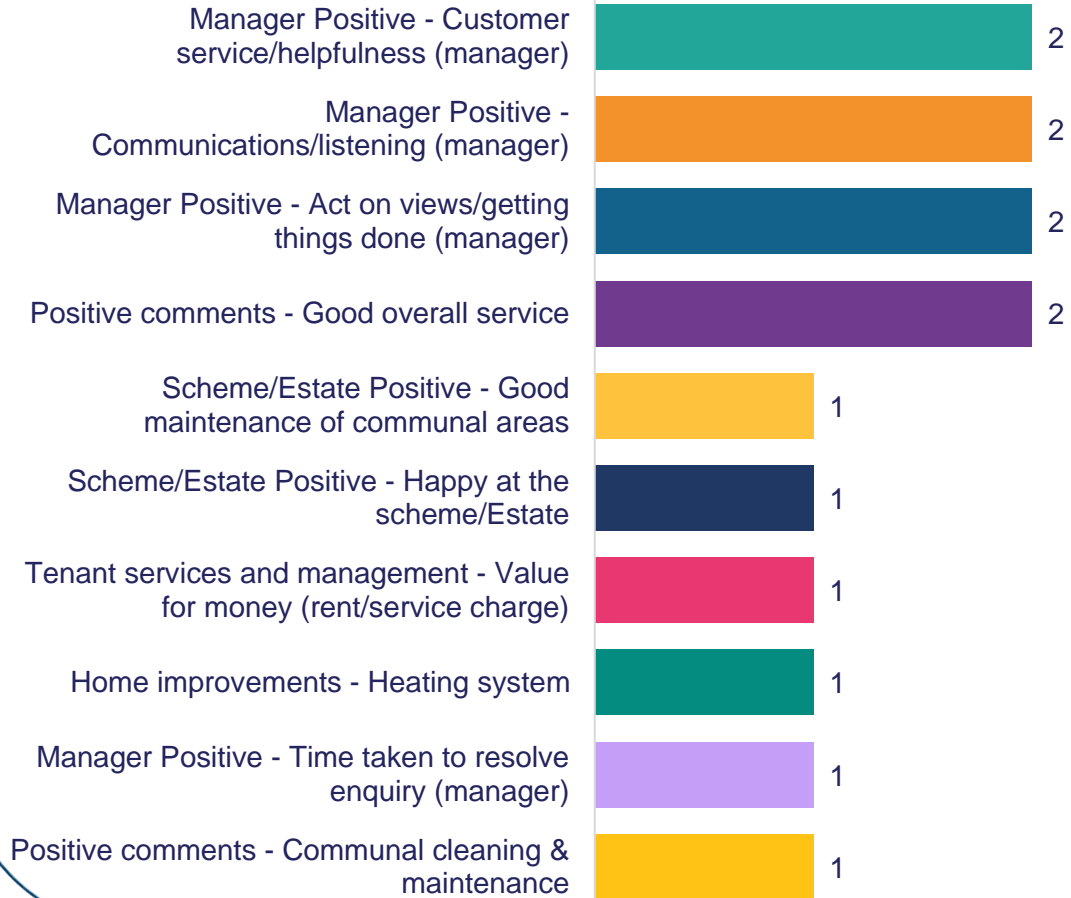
Manager Positive - Customer service/helpfulness (manager) 2

Manager Positive - Communications/listening (manager) 2

Manager Positive - Act on views/getting things done (manager) 2

Positive comments - Good overall service 2

Scheme/Estate Positive - Good maintenance of communal areas 1

Scheme/Estate Positive - Happy at the scheme/Estate 1

Tenant services and management - Value for money (rent/service charge) 1

Home improvements - Heating system 1

Manager Positive - Time taken to resolve enquiry (manager) 1

Positive comments - Communal cleaning & maintenance 1